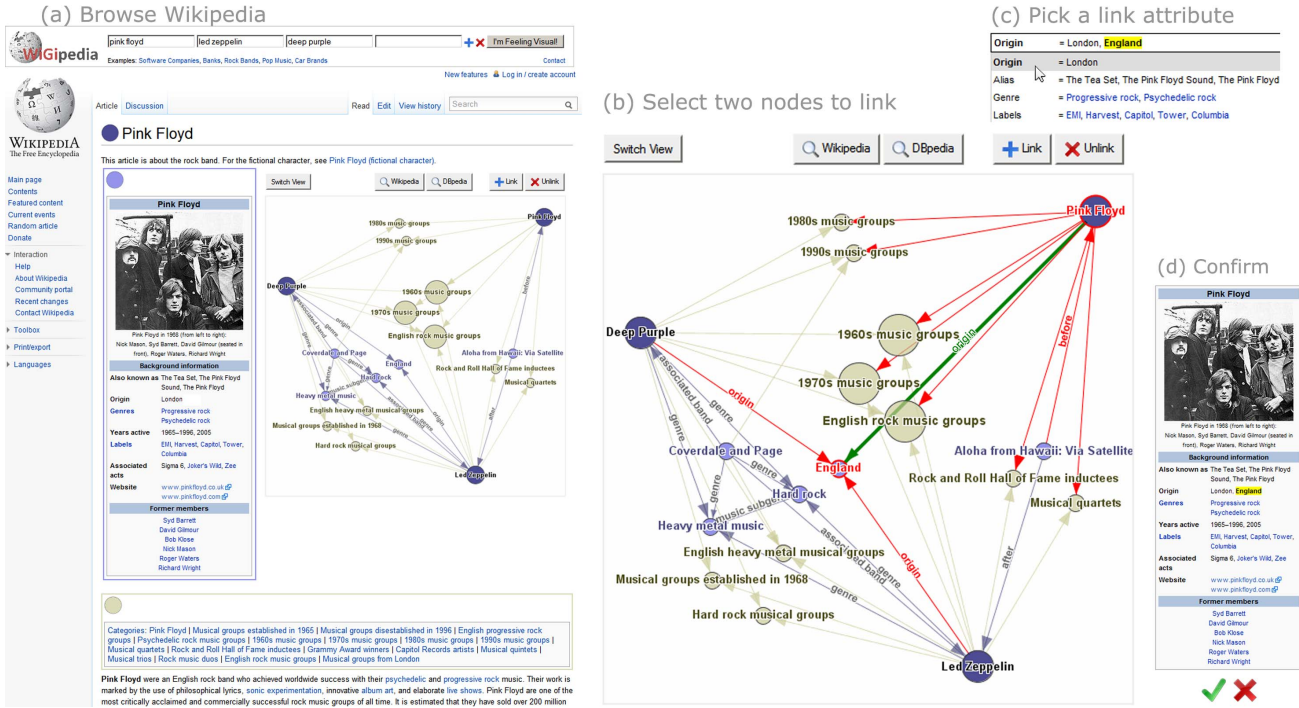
(a) Browse Wikipedia

WiGipedia

pink floyd | led zeppelin | deep purple | I'm Feeling Visual!

Examples: Software Companies, Banks, Rock Bands, Pop Music, Car Brands

Contact

New features Log in / create account

WIKIPEDIA
The Free Encyclopedia

Article Discussion Read Edit View history Search

Pink Floyd

This article is about the rock band. For the fictional character, see Pink Floyd (fictional character).

Main page
Contents
Featured content
Current events
Random article
Donate

Interaction
Help
About Wikipedia
Community portal
Recent changes
Contact Wikipedia

Toolbox
Print/export
Languages

Pink Floyd

Pink Floyd in 1968 (from left to right): Nick Mason, Syd Barrett, David Gilmour (seated in front), Roger Waters, Richard Wright

Background information

| | |
|---|---|
| Also known as | The Tea Set, The Pink Floyd Sound, The Pink Floyd |
| Origin | London |
| Genres | Progressive rock Psychedelic rock |
| Years active | 1965–1996, 2005 |
| Labels | EMI, Harvest, Capitol, Tower, Columbia |
| Associated acts | Sigma 6, Joker's Wild, Zee |
| Website | www.pinkfloyd.co.uk www.pinkfloyd.com |

Former members
Syd Barrett
David Gilmour
Bob Klose
Nick Mason
Roger Waters
Richard Wright

Switch View Wikipedia DBpedia Link Unlink

Categories: Pink Floyd | Musical groups established in 1965 | Musical groups disestablished in 1996 | English progressive rock groups | Psychedelic rock music groups | 1960s music groups | 1970s music groups | 1980s music groups | 1990s music groups | Musical quartets | Rock and Roll Hall of Fame inductees | Grammy Award winners | Capitol Records artists | Musical quintets | Musical trios | Rock music duos | English rock music groups | Musical groups from London

Pink Floyd were an English rock band who achieved worldwide success with their psychedelic and progressive rock music. Their work is marked by the use of philosophical lyrics, sonic experimentation, innovative album art, and elaborate live shows. Pink Floyd are one of the most critically acclaimed and commercially successful rock music groups of all time. It is estimated that they have sold over 200 million

(b) Select two nodes to link

Switch View Wikipedia DBpedia

Pink Floyd
1980s music groups
1990s music groups
Deep Purple
1960s music groups
1970s music groups
English rock music groups
origin
before
origin
associated band
genre
Coverdale and Page
England
Aloha from Hawaii: Via Satellite
Rock and Roll Hall of Fame inductees
Hard rock
genre
music subgenre
Heavy metal music
Musical quartets
English heavy metal musical groups
Musical groups established in 1968
associated band
origin
genre
after
Hard rock musical groups
Led Zeppelin

(c) Pick a link attribute

| | |
|---|---|
| Origin | = London, England |
| Origin | = London |
| Alias | = The Tea Set, The Pink Floyd Sound, The Pink Floyd |
| Genre | = Progressive rock, Psychedelic rock |
| Labels | = EMI, Harvest, Capitol, Tower, Columbia |

Link Unlink

(d) Confirm

Pink Floyd

Pink Floyd in 1968 (from left to right): Nick Mason, Syd Barrett, David Gilmour (seated in front), Roger Waters, Richard Wright

Background information

| | |
|---|---|
| Also known as | The Tea Set, The Pink Floyd Sound, The Pink Floyd |
| Origin | London, England |
| Genres | Progressive rock Psychedelic rock |
| Years active | 1965–1996, 2005 |
| Labels | EMI, Harvest, Capitol, Tower, Columbia |
| Associated acts | Sigma 6, Joker's Wild, Zee |
| Website | www.pinkfloyd.co.uk www.pinkfloyd.com |

Former members
Syd Barrett
David Gilmour
Bob Klose
Nick Mason
Roger Waters
Richard Wright